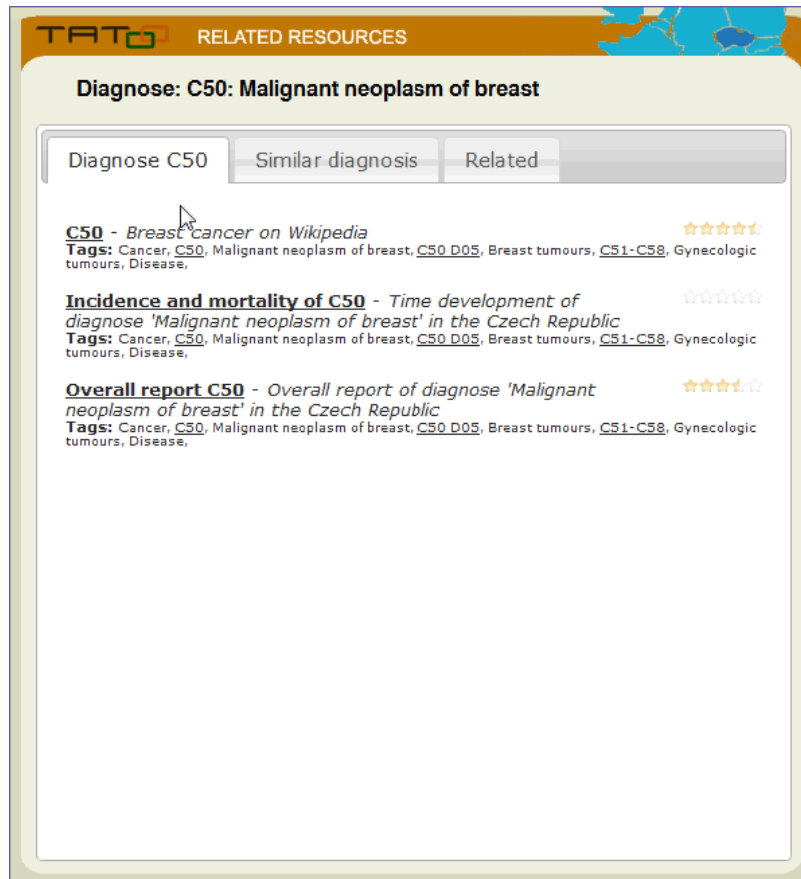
TATO RELATED RESOURCES

Diagnose: C50: Malignant neoplasm of breast

Diagnose C50 | Similar diagnosis | Related

C50 - Breast cancer on Wikipedia
Tags: Cancer, C50, Malignant neoplasm of breast, C50 D05, Breast tumours, C51-C58, Gynecologic tumours, Disease,

Incidence and mortality of C50 - Time development of diagnose 'Malignant neoplasm of breast' in the Czech Republic
Tags: Cancer, C50, Malignant neoplasm of breast, C50 D05, Breast tumours, C51-C58, Gynecologic tumours, Disease,

Overall report C50 - Overall report of diagnose 'Malignant neoplasm of breast' in the Czech Republic
Tags: Cancer, C50, Malignant neoplasm of breast, C50 D05, Breast tumours, C51-C58, Gynecologic tumours, Disease,